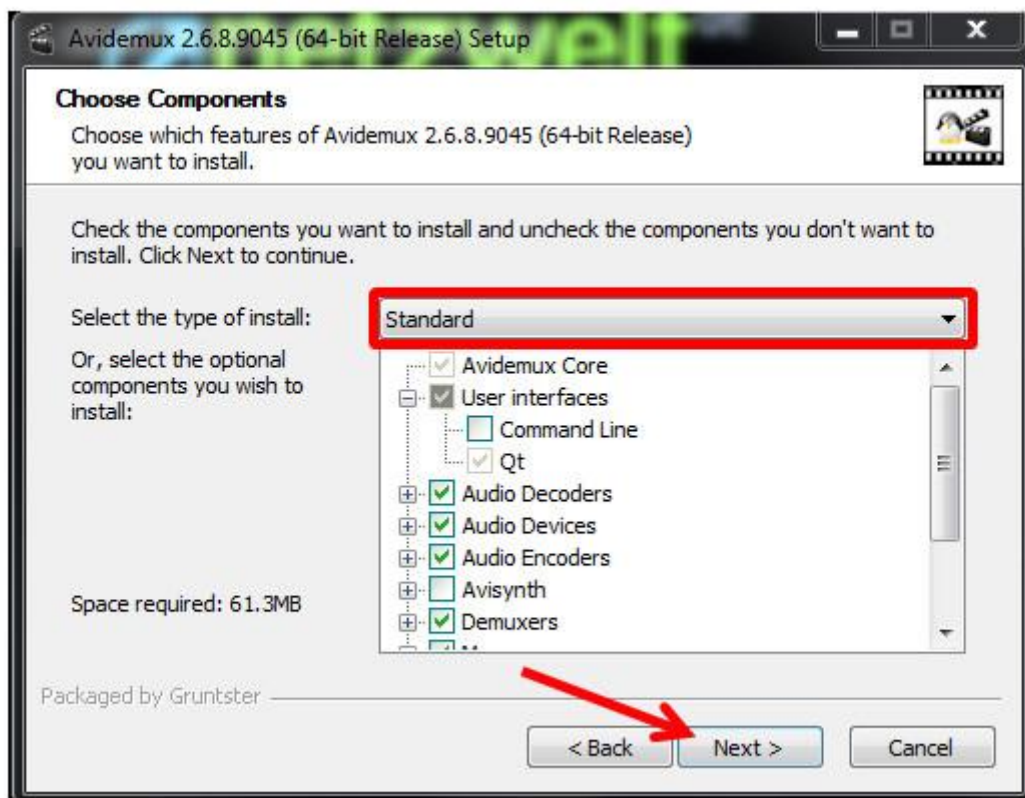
Avidemux 2.6.8.9045 (64-bit Release) Setup

Choose Components
Choose which features of Avidemux 2.6.8.9045 (64-bit Release) you want to install.

Check the components you want to install and uncheck the components you don't want to install. Click Next to continue.

Select the type of install:
Standard

Or, select the optional components you wish to install:

Avidemux Core
User interfaces
Command Line
Qt
Audio Decoders
Audio Devices
Audio Encoders
Avisynth
Demuxers
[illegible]

Space required: 61.3MB

Packaged by Gruntster

< Back
Next >
Cancel